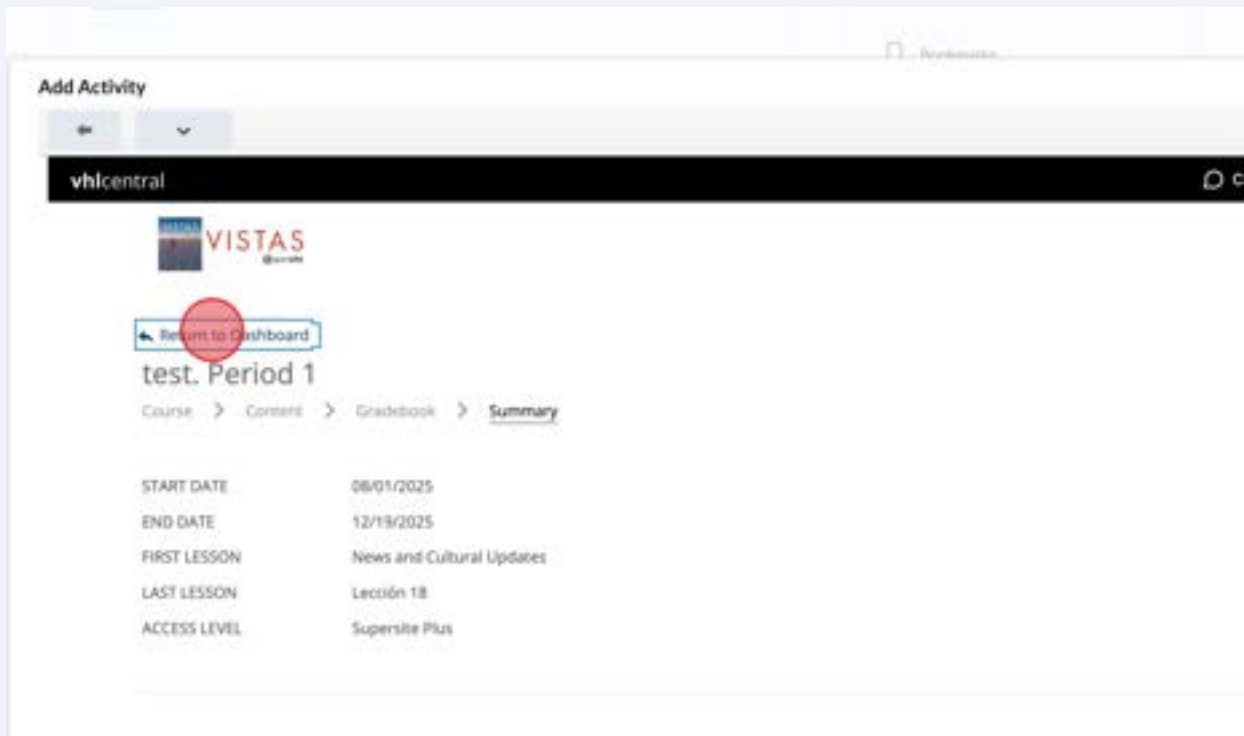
Add Activity

vhlcentral

VISTAS

Return to Dashboard

test. Period 1

Course > Content > Gradebook > Summary

| | |
|---|---|
| START DATE | 08/01/2025 |
| END DATE | 12/19/2025 |
| FIRST LESSON | News and Cultural Updates |
| LAST LESSON | Lección 18 |
| ACCESS LEVEL | Supersite Plus |